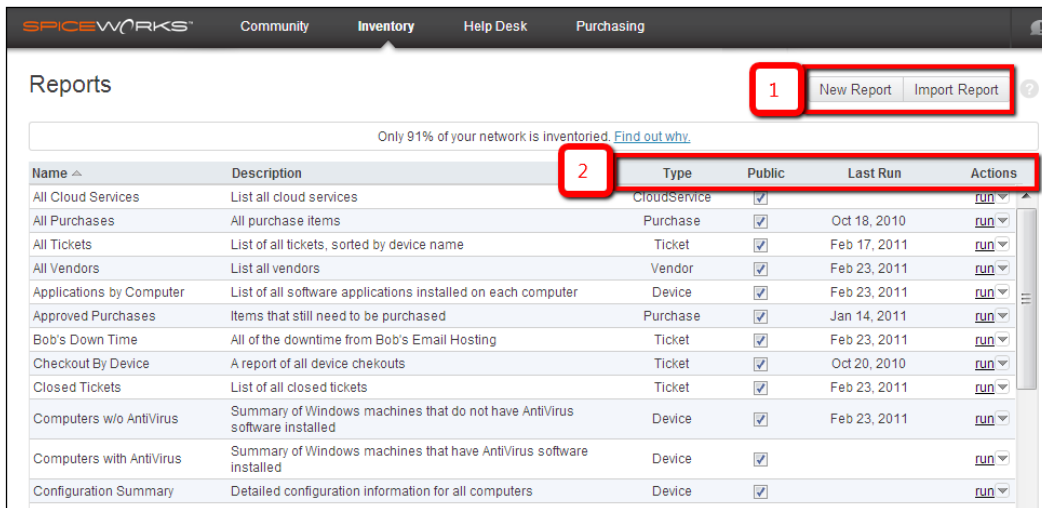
SPICEWORKS™ Community Inventory Help Desk Purchasing

Reports

1 New Report Import Report ?

Only 91% of your network is inventoried. Find out why.

2

| Name | Description | Type | Public | Last Run | Actions |
|---|---|---|---|---|---|
| All Cloud Services | List all cloud services | CloudService | ✓ | | run |
| All Purchases | All purchase items | Purchase | ✓ | Oct 18, 2010 | run |
| All Tickets | List of all tickets, sorted by device name | Ticket | ✓ | Feb 17, 2011 | run |
| All Vendors | List all vendors | Vendor | ✓ | Feb 23, 2011 | run |
| Applications by Computer | List of all software applications installed on each computer | Device | ✓ | Feb 23, 2011 | run |
| Approved Purchases | Items that still need to be purchased | Purchase | ✓ | Jan 14, 2011 | run |
| Bob's Down Time | All of the downtime from Bob's Email Hosting | Ticket | ✓ | Feb 23, 2011 | run |
| Checkout By Device | A report of all device chekouts | Ticket | ✓ | Oct 20, 2010 | run |
| Closed Tickets | List of all closed tickets | Ticket | ✓ | Feb 23, 2011 | run |
| Computers w/o AntiVirus | Summary of Windows machines that do not have AntiVirus software installed | Device | ✓ | Feb 23, 2011 | run |
| Computers with AntiVirus | Summary of Windows machines that have AntiVirus software installed | Device | ✓ | | run |
| Configuration Summary | Detailed configuration information for all computers | Device | ✓ | | run |